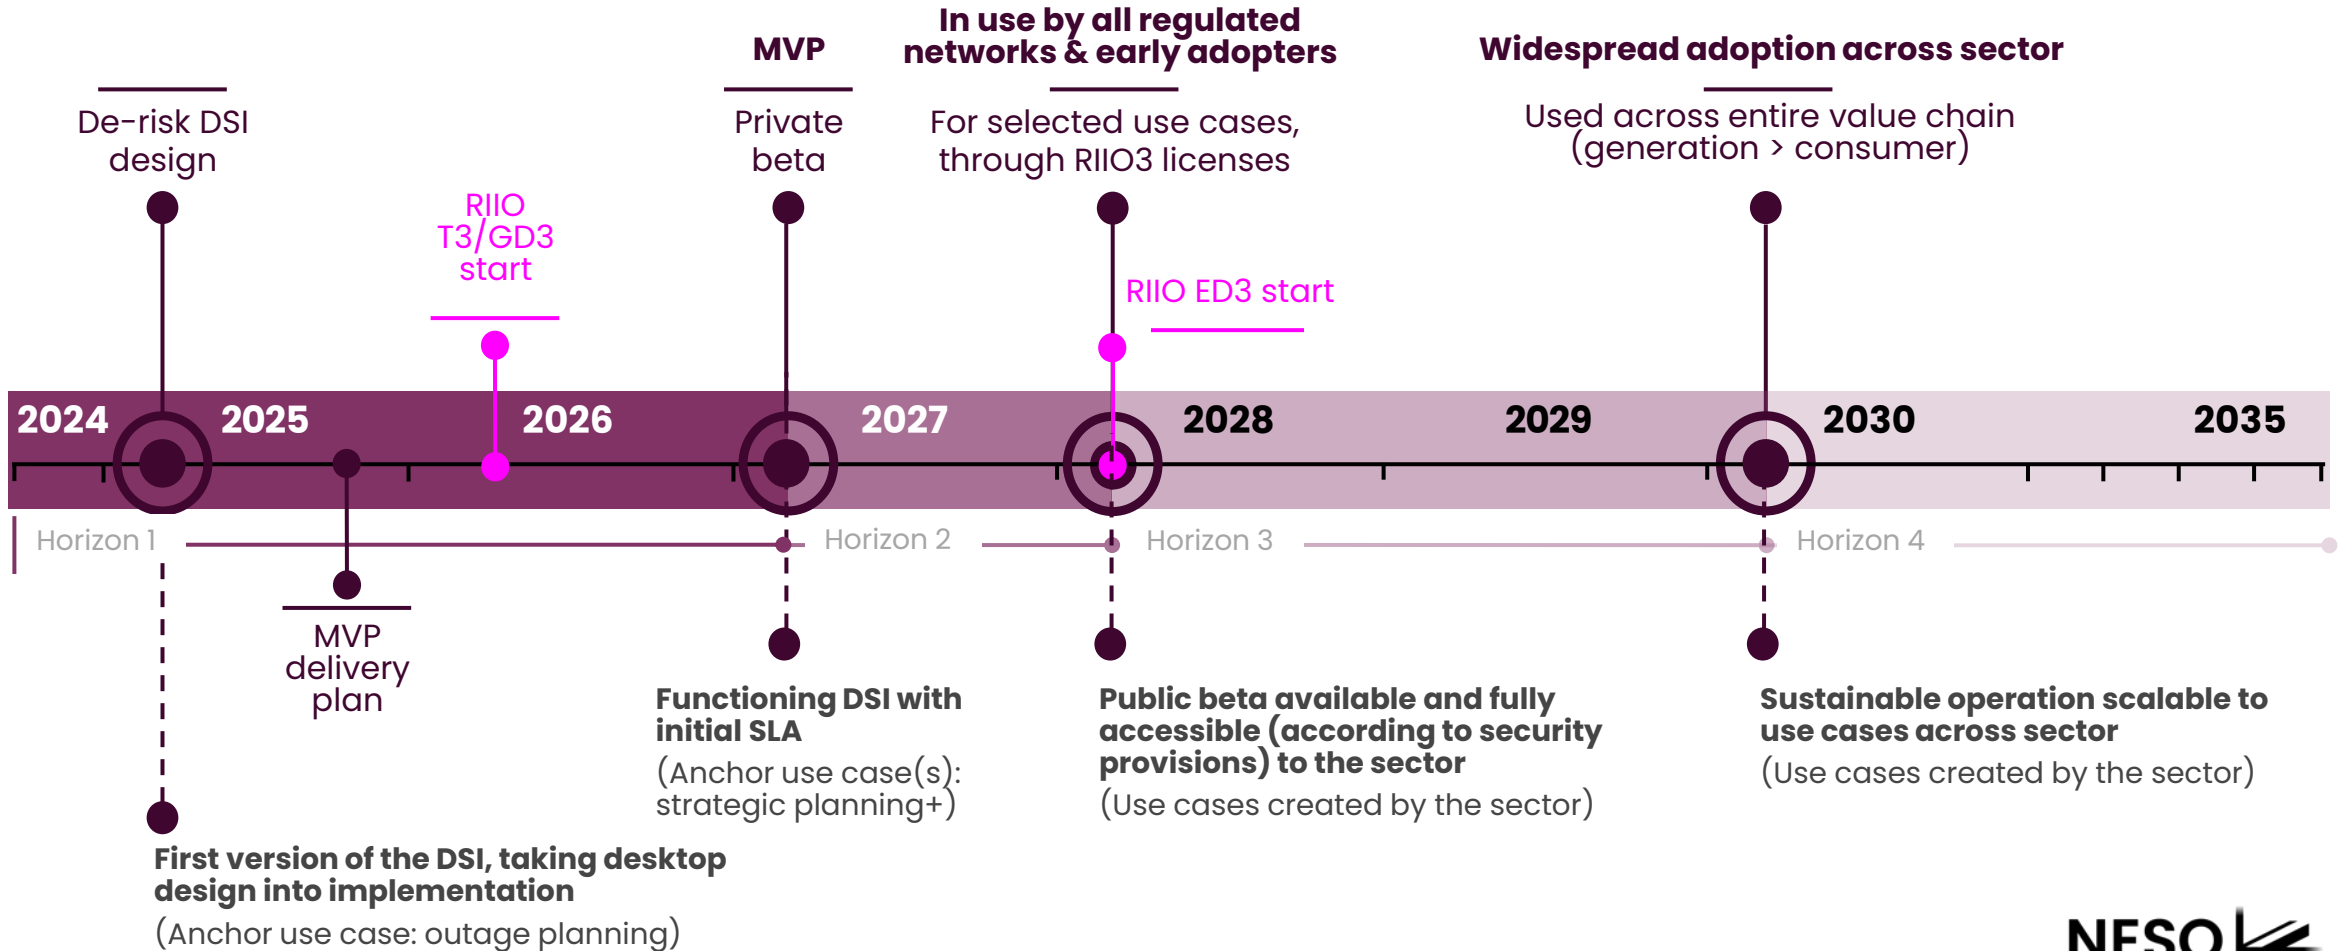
MVP

In use by all regulated networks & early adopters

Widespread adoption across sector

De-risk DSI design

Private beta

For selected use cases, through RIIO3 licenses

Used across entire value chain (generation > consumer)

RIIO T3/GD3 start

RIIO ED3 start

2024

2025

2026

2027

2028

2029

2030

2035

Horizon 1

Horizon 2

Horizon 3

Horizon 4

MVP delivery plan

Functioning DSI with initial SLA

(Anchor use case(s): strategic planning+)

Public beta available and fully accessible (according to security provisions) to the sector

(Use cases created by the sector)

Sustainable operation scalable to use cases across sector

(Use cases created by the sector)

First version of the DSI, taking desktop design into implementation

(Anchor use case: outage planning)

NESO